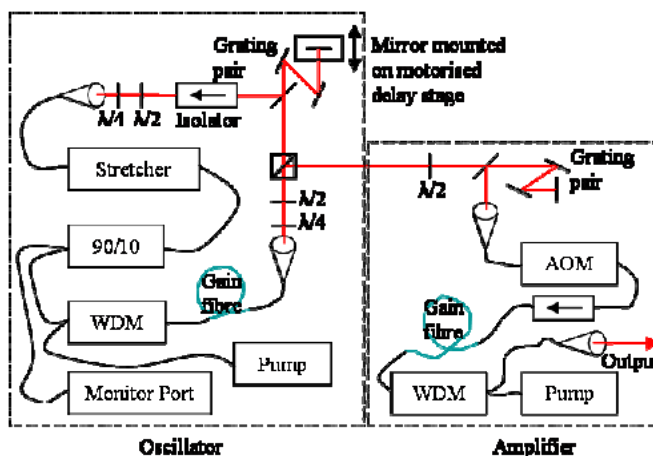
Grating pair

Mirror mounted on motorised delay stage

λ/4 λ/2 Isolator

Stretcher

λ/2

λ/4

90/10

Gain fibre

WDM

Pump

Monitor Port

λ/2

Grating pair

AOM

Gain fibre

WDM

Pump

Output

Oscillator

Amplifier